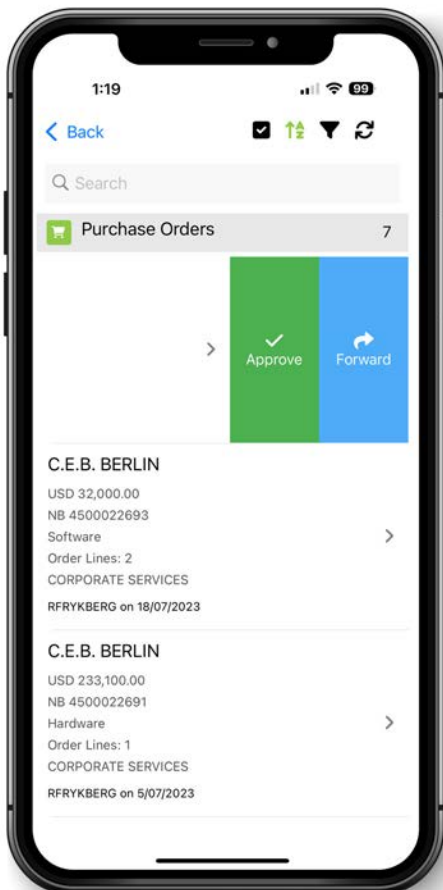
1:19

99

Back

Search

Purchase Orders 7

Approve

Forward

C.E.B. BERLIN
USD 32,000.00
NB 4500022693
Software
Order Lines: 2
CORPORATE SERVICES
RFRYKBERG on 18/07/2023

C.E.B. BERLIN
USD 233,100.00
NB 4500022691
Hardware
Order Lines: 1
CORPORATE SERVICES
RFRYKBERG on 5/07/2023